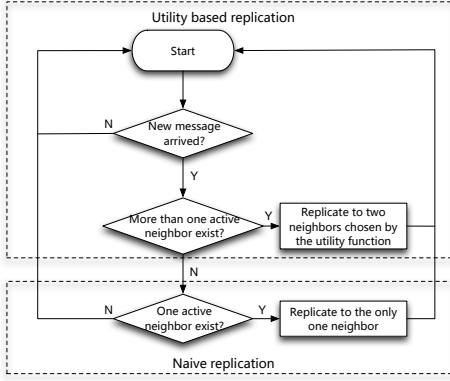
Utility based replication

Start

N

New message arrived?

Y

More than one active neighbor exist?

Y

Replicate to two neighbors chosen by the utility function

N

N

One active neighbor exist?

Y

Replicate to the only one neighbor

Naive replication